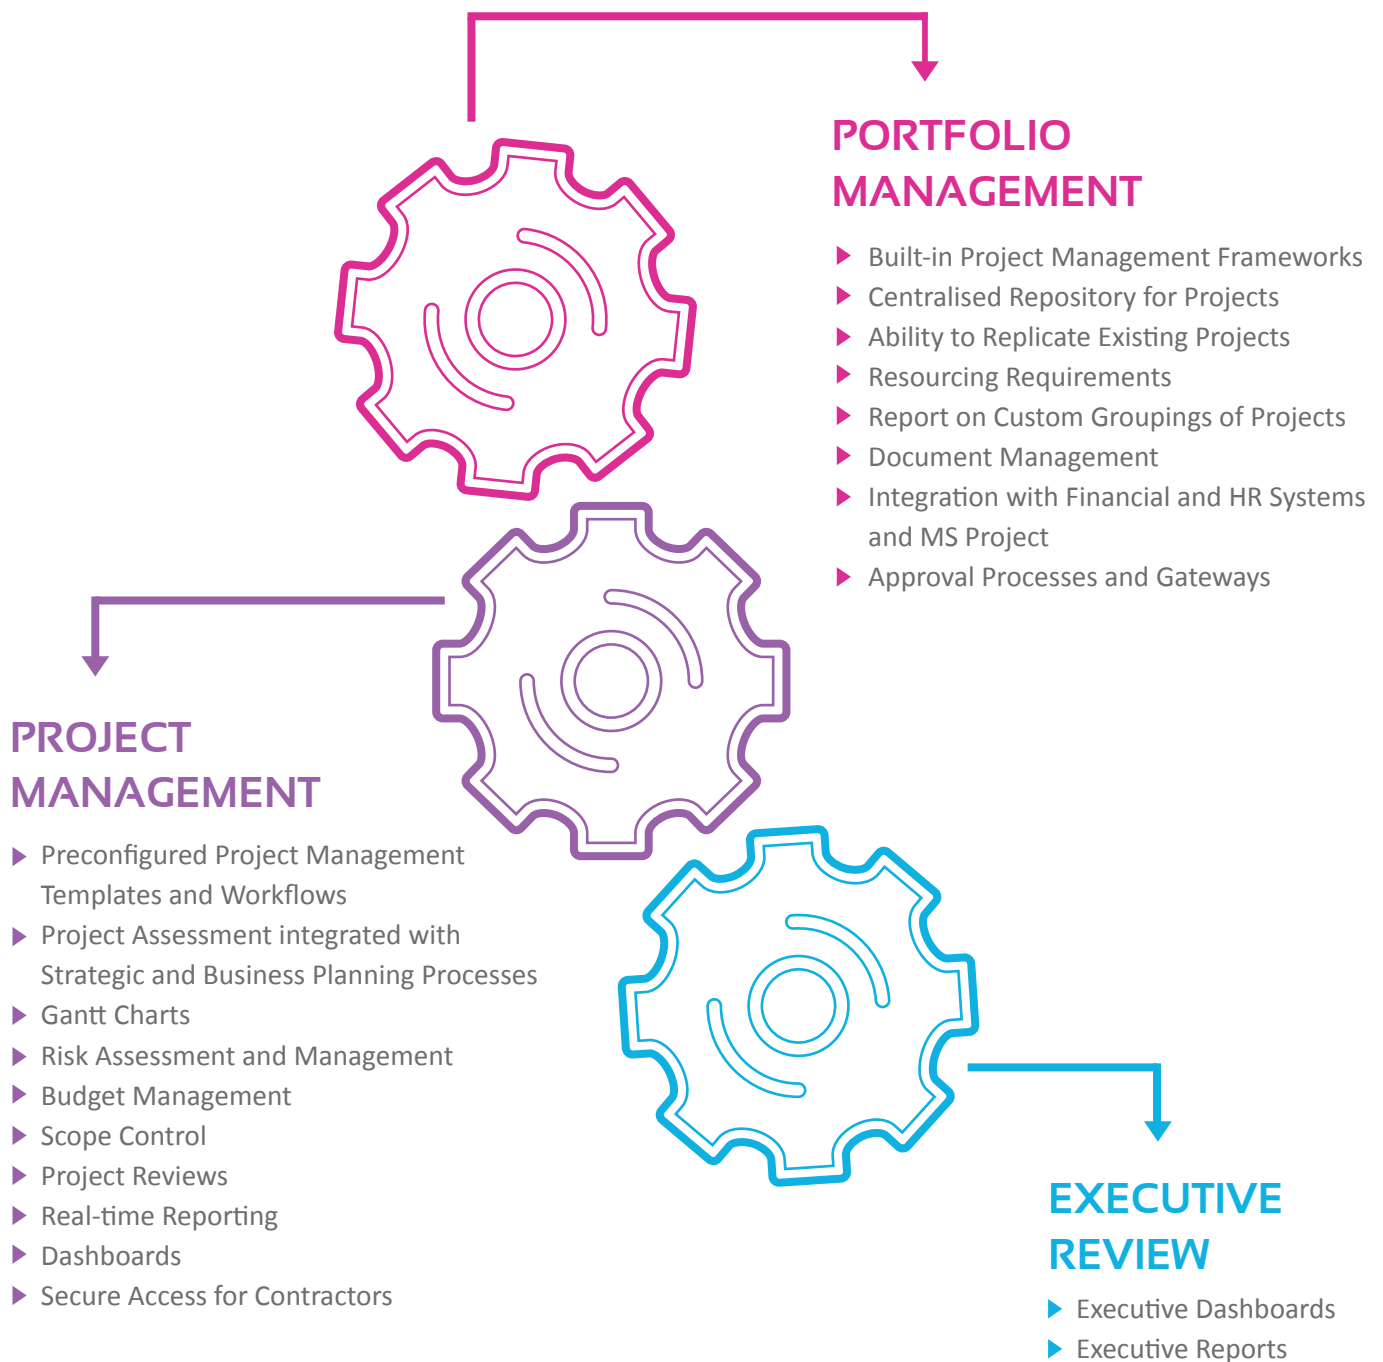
PORTFOLIO MANAGEMENT

- Built-in Project Management Frameworks
- Centralised Repository for Projects
- Ability to Replicate Existing Projects
- Resourcing Requirements
- Report on Custom Groupings of Projects
- Document Management
- Integration with Financial and HR Systems and MS Project
- Approval Processes and Gateways

PROJECT MANAGEMENT

- Preconfigured Project Management Templates and Workflows
- Project Assessment integrated with Strategic and Business Planning Processes
- Gantt Charts
- Risk Assessment and Management
- Budget Management
- Scope Control
- Project Reviews
- Real-time Reporting
- Dashboards
- Secure Access for Contractors

EXECUTIVE REVIEW

- Executive Dashboards
- Executive Reports